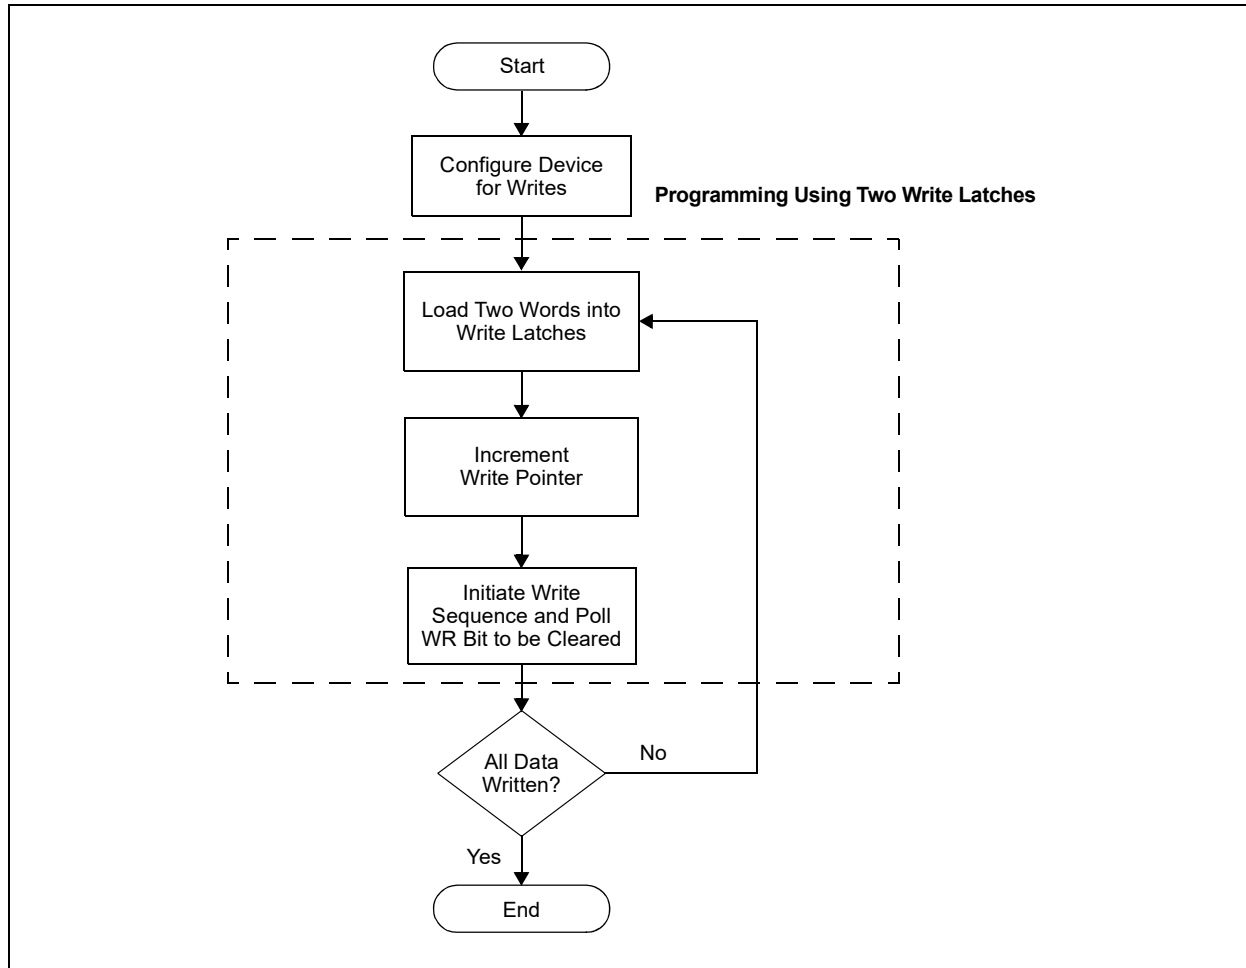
Start

Configure Device for Writes

Programming Using Two Write Latches

Load Two Words into Write Latches

Increment Write Pointer

Initiate Write Sequence and Poll WR Bit to be Cleared

All Data Written?

No

Yes

End